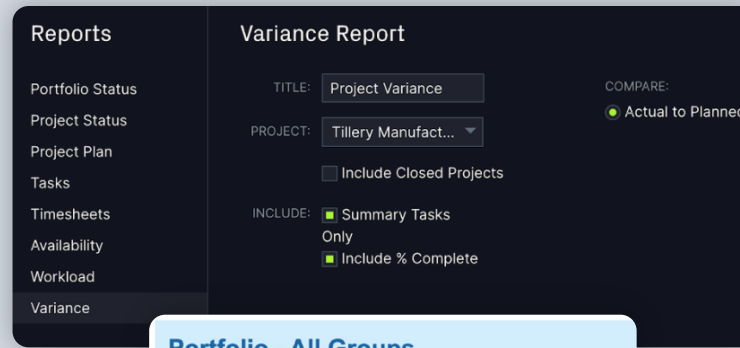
Reports

Portfolio Status
Project Status
Project Plan
Tasks
Timesheets
Availability
Workload
Variance

Variance Report

TITLE: Project Variance

PROJECT: Tillery Manufact...

Include Closed Projects

INCLUDE: Summary Tasks Only
Include % Complete

COMPARE:
Actual to Planne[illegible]

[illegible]